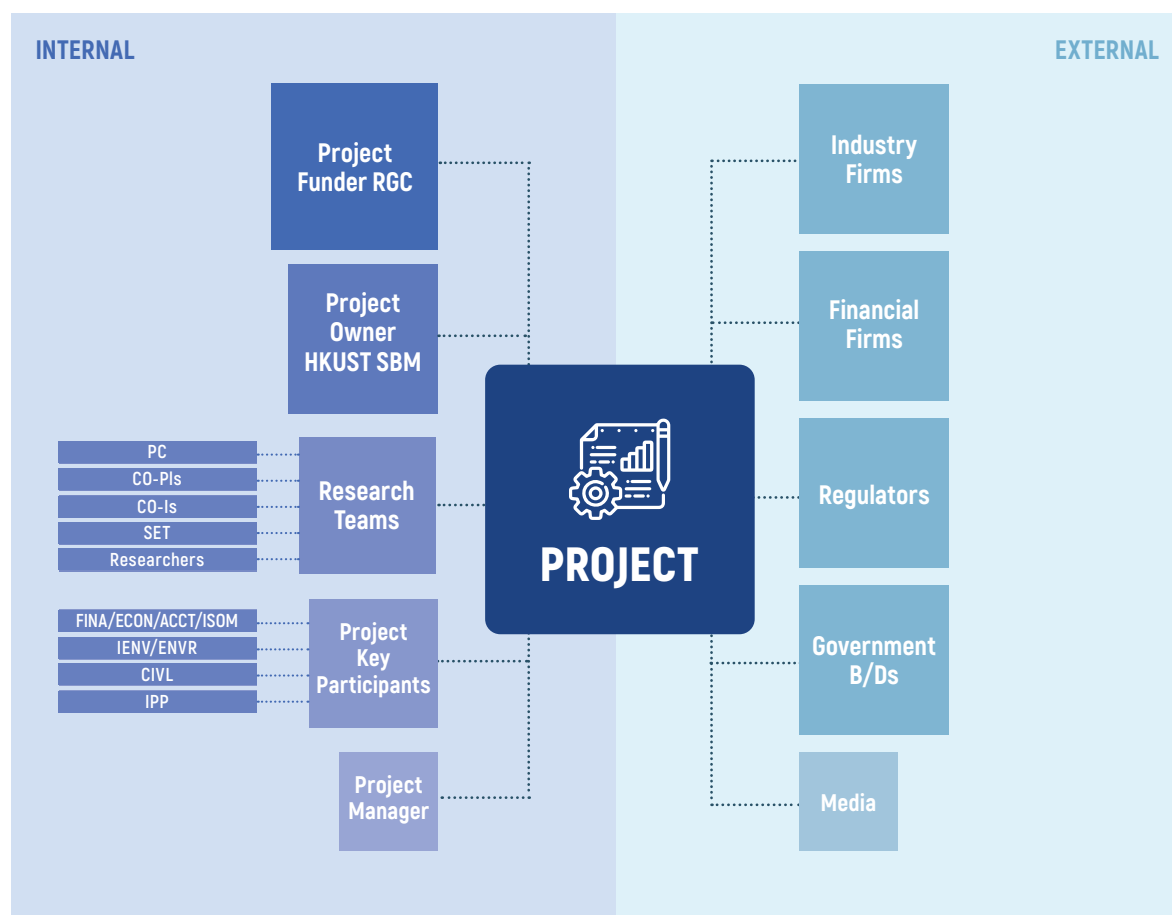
INTERNAL

EXTERNAL

Project Funder RGC

Project Owner HKUST SBM

PC

CO-PIs

CO-Is

SET

Researchers

Research Teams

FINA/ECON/ACCT/ISOM

IENV/ENVR

CIVL

IPP

Project Key Participants

Project Manager

PROJECT

Industry Firms

Financial Firms

Regulators

Government B/Ds

Media